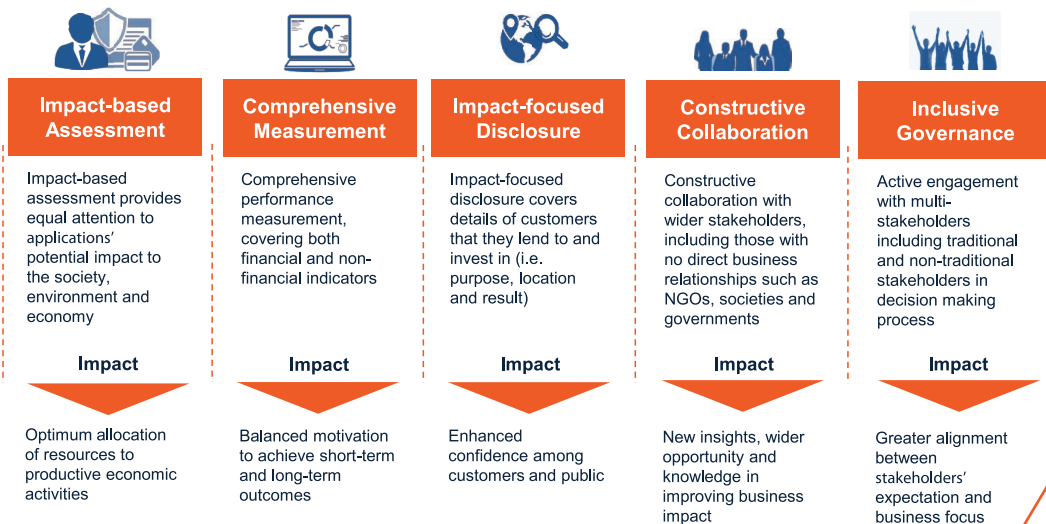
Impact-based Assessment

Impact-based assessment provides equal attention to applications' potential impact to the society, environment and economy

Impact

Optimum allocation of resources to productive economic activities

Comprehensive Measurement

Comprehensive performance measurement, covering both financial and non-financial indicators

Impact

Balanced motivation to achieve short-term and long-term outcomes

Impact-focused Disclosure

Impact-focused disclosure covers details of customers that they lend to and invest in (i.e. purpose, location and result)

Impact

Enhanced confidence among customers and public

Constructive Collaboration

Constructive collaboration with wider stakeholders, including those with no direct business relationships such as NGOs, societies and governments

Impact

New insights, wider opportunity and knowledge in improving business impact

Inclusive Governance

Active engagement with multi-stakeholders including traditional and non-traditional stakeholders in decision making process

Impact

Greater alignment between stakeholders' expectation and business focus